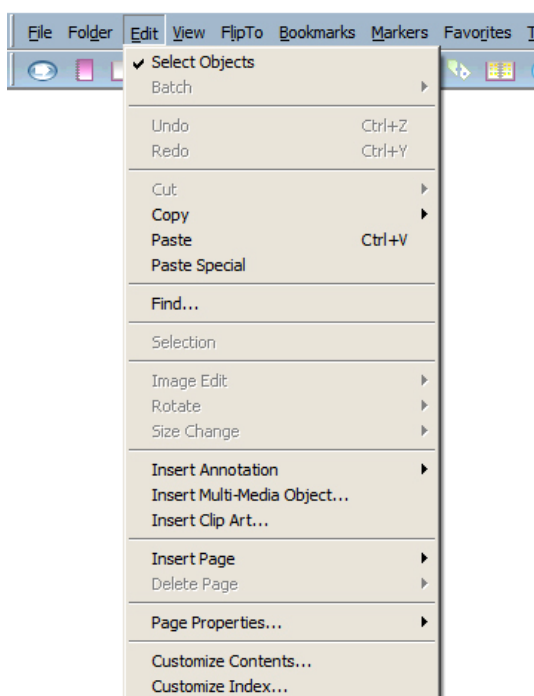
File Folder Edit View FlipTo Bookmarks Markers Favorites T

✔ Select Objects
Batch

Undo Ctrl+Z
Redo Ctrl+Y

Cut
Copy
Paste Ctrl+V
Paste Special

Find...

Selection

Image Edit
Rotate
Size Change

Insert Annotation
Insert Multi-Media Object...
Insert Clip Art...

Insert Page
Delete Page

Page Properties...

Customize Contents...
Customize Index...